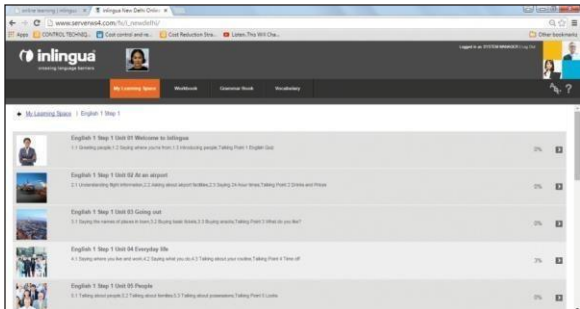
online learning | inlingua × | inlingua New Delhi Online ×

www.serverwa4.com/fs/i_newdelhi/

Apps | CONTROL TECHNO... | Cost control and re... | Cost Reduction Stra... | Listen This Will Cha... | Other bookmarks

inlingua
crossing language barriers

Logged in as SYSTEM MANAGER Log Out

My Learning Space | Workbook | Grammar Book | Vocabulary

My Learning Space | English 1 Step 1

English 1 Step 1 Unit 01 Welcome to inlingua
1.1 Greeting people 1.2 Saying where you're from 1.3 Introducing people Talking Point 1 English Quiz
0%

English 1 Step 1 Unit 02 At an airport
2.1 Understanding flight information 2.2 Asking about airport facilities 2.3 Saying 24-hour times Talking Point 2 Drinks and Prices
0%

English 1 Step 1 Unit 03 Going out
3.1 Saying the names of places in town 3.2 Buying basic items 3.3 Buying snacks Talking Point 3 What do you like?
0%

English 1 Step 1 Unit 04 Everyday life
4.1 Saying where you live and work 4.2 Saying what you do 4.3 Talking about your routine Talking Point 4 Time off
0%

English 1 Step 1 Unit 05 People
5.1 Talking about people 5.2 Talking about families 5.3 Talking about possessions Talking Point 5 Looks
0%